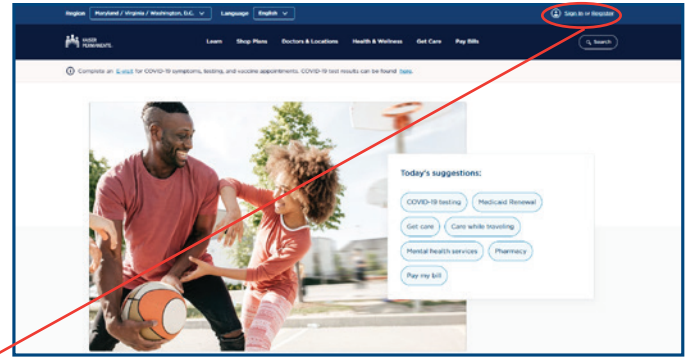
Region Maryland / Virginia / Washington, D.C. Language English

Sign in or Register

KAISER PERMANENTE

Learn Shop Plans Doctors & Locations Health & Wellness Get Care Pay Bills

Search

Complete an E-visit for COVID-19 symptoms, testing, and vaccine appointments. COVID-19 test results can be found here.

Today's suggestions:

COVID-19 testing

Medicaid Renewal

Get care

Care while traveling

Mental health services

Pharmacy

Pay my bill